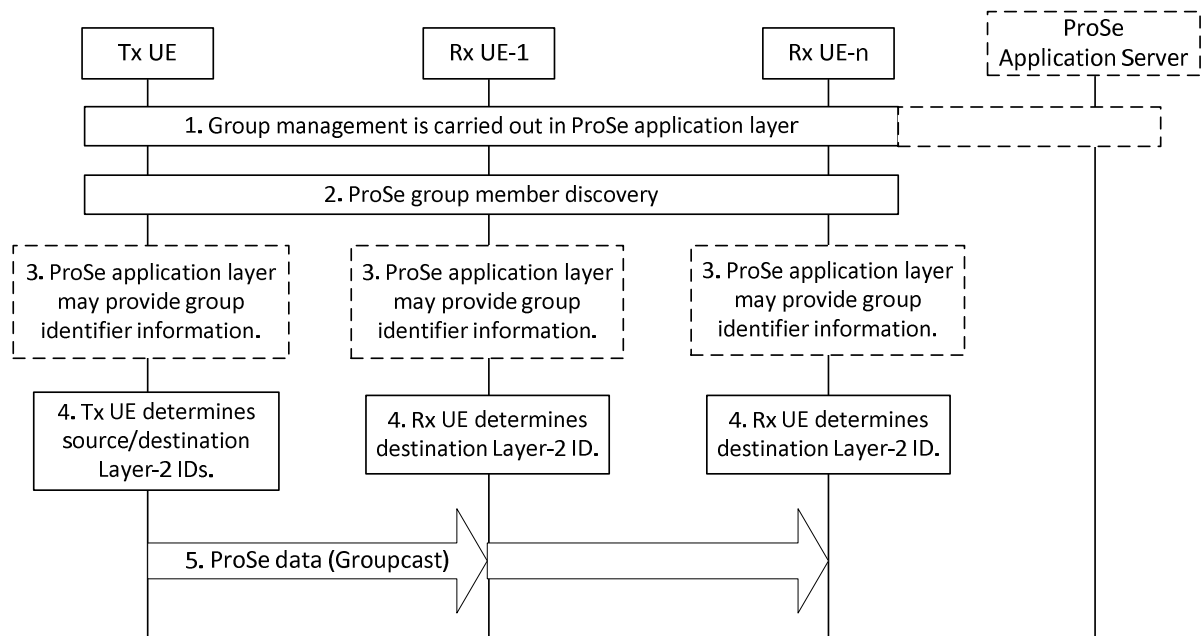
Tx UE

Rx UE-1

Rx UE-n

ProSe Application Server

1. Group management is carried out in ProSe application layer

2. ProSe group member discovery

3. ProSe application layer may provide group identifier information.

3. ProSe application layer may provide group identifier information.

3. ProSe application layer may provide group identifier information.

4. Tx UE determines source/destination Layer-2 IDs.

4. Rx UE determines destination Layer-2 ID.

4. Rx UE determines destination Layer-2 ID.

5. ProSe data (Groupcast)